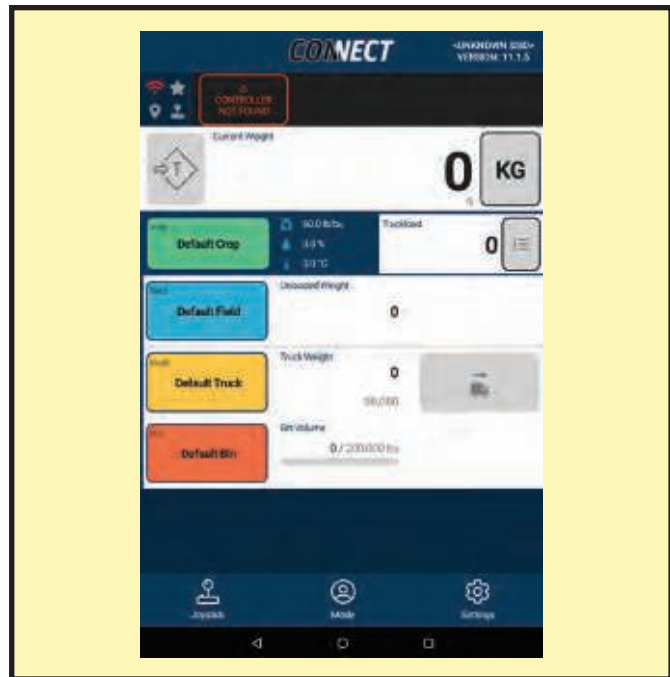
CONNECT
<UNKNOWN SSID>
VERSION: 11.1.5

CONTROLLER NOT FOUND

Current Weight
0
KG

Crop
Default Crop
50.0 lb/bu
0.0 %
0.0 °C

Truckload
0

Field
Default Field
Unloaded Weight
0

Truck
Default Truck
Truck Weight
0
50,000

Bin
Default Bin
Bin Volume
0 / 200000 bu

Joystick
Mode
Settings